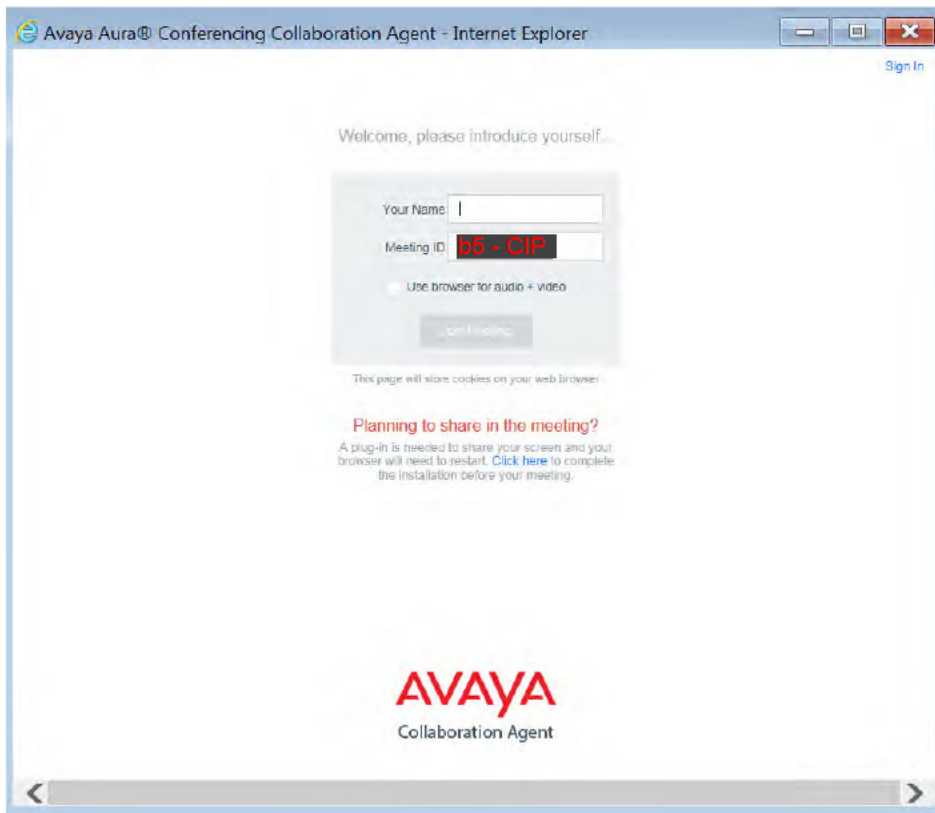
Avaya Aura® Conferencing Collaboration Agent - Internet Explorer

Sign In

Welcome, please introduce yourself...

Your Name

Meeting ID b5 - CIP

Use browser for audio + video

Join meeting

This page will store cookies on your web browser

Planning to share in the meeting?

A plug-in is needed to share your screen and your browser will need to restart. Click here to complete the installation before your meeting.

AVAYA

Collaboration Agent